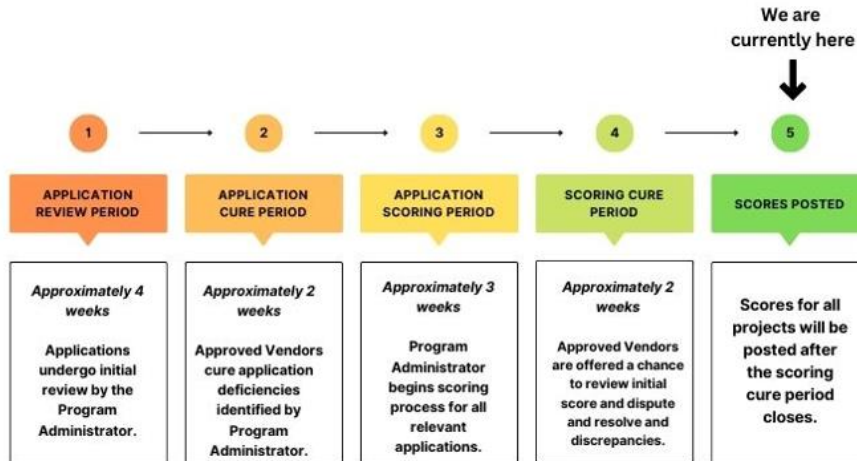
We are currently here

1

2

3

4

5

APPLICATION REVIEW PERIOD

APPLICATION CURE PERIOD

APPLICATION SCORING PERIOD

SCORING CURE PERIOD

SCORES POSTED

*Approximately 4 weeks*

Applications undergo initial review by the Program Administrator.

*Approximately 2 weeks*

Approved Vendors cure application deficiencies identified by Program Administrator.

*Approximately 3 weeks*

Program Administrator begins scoring process for all relevant applications.

*Approximately 2 weeks*

Approved Vendors are offered a chance to review initial score and dispute and resolve and discrepancies.

Scores for all projects will be posted after the scoring cure period closes.